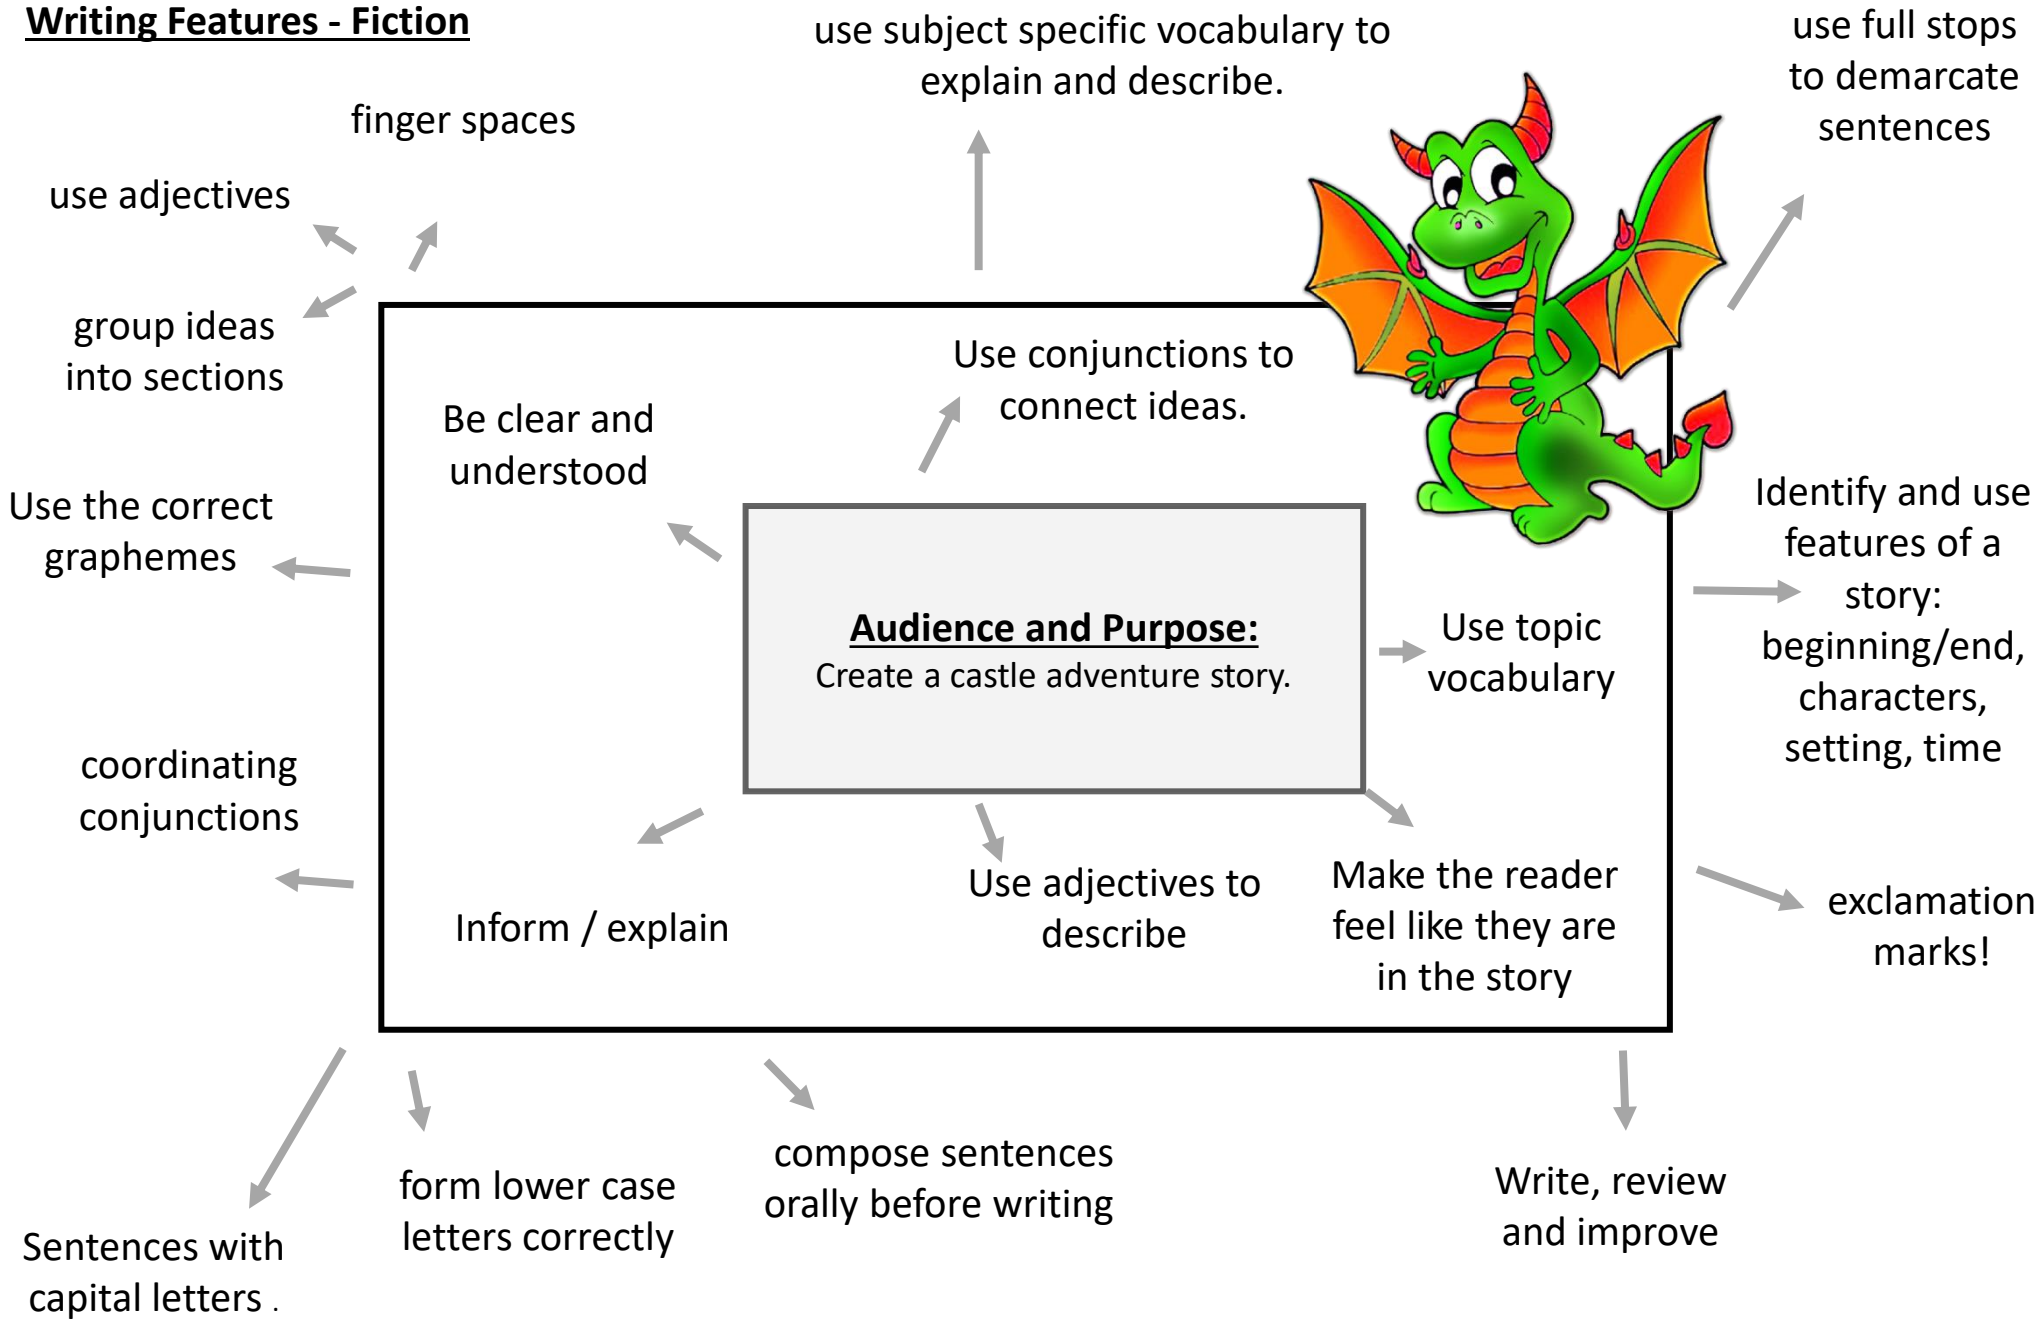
Writing Features - Fiction

use subject specific vocabulary to explain and describe.

use full stops to demarcate sentences

finger spaces

use adjectives

group ideas into sections

Use conjunctions to connect ideas.

Be clear and understood

Use the correct graphemes

Audience and Purpose:
Create a castle adventure story.

Use topic vocabulary

Identify and use features of a story: beginning/end, characters, setting, time

coordinating conjunctions

Inform / explain

Use adjectives to describe

Make the reader feel like they are in the story

exclamation marks!

Sentences with capital letters .

form lower case letters correctly

compose sentences orally before writing

Write, review and improve